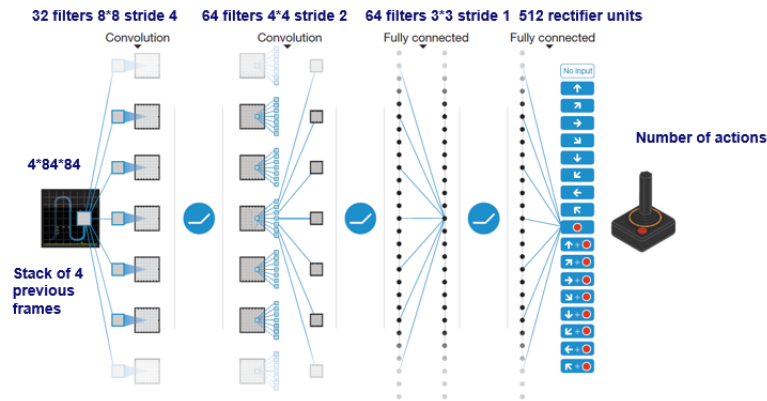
32 filters 8*8 stride 4

64 filters 4*4 stride 2

64 filters 3*3 stride 1

512 rectifier units

Convolution

Convolution

Fully connected

Fully connected

4*84*84

Stack of 4 previous frames

No input

Number of actions